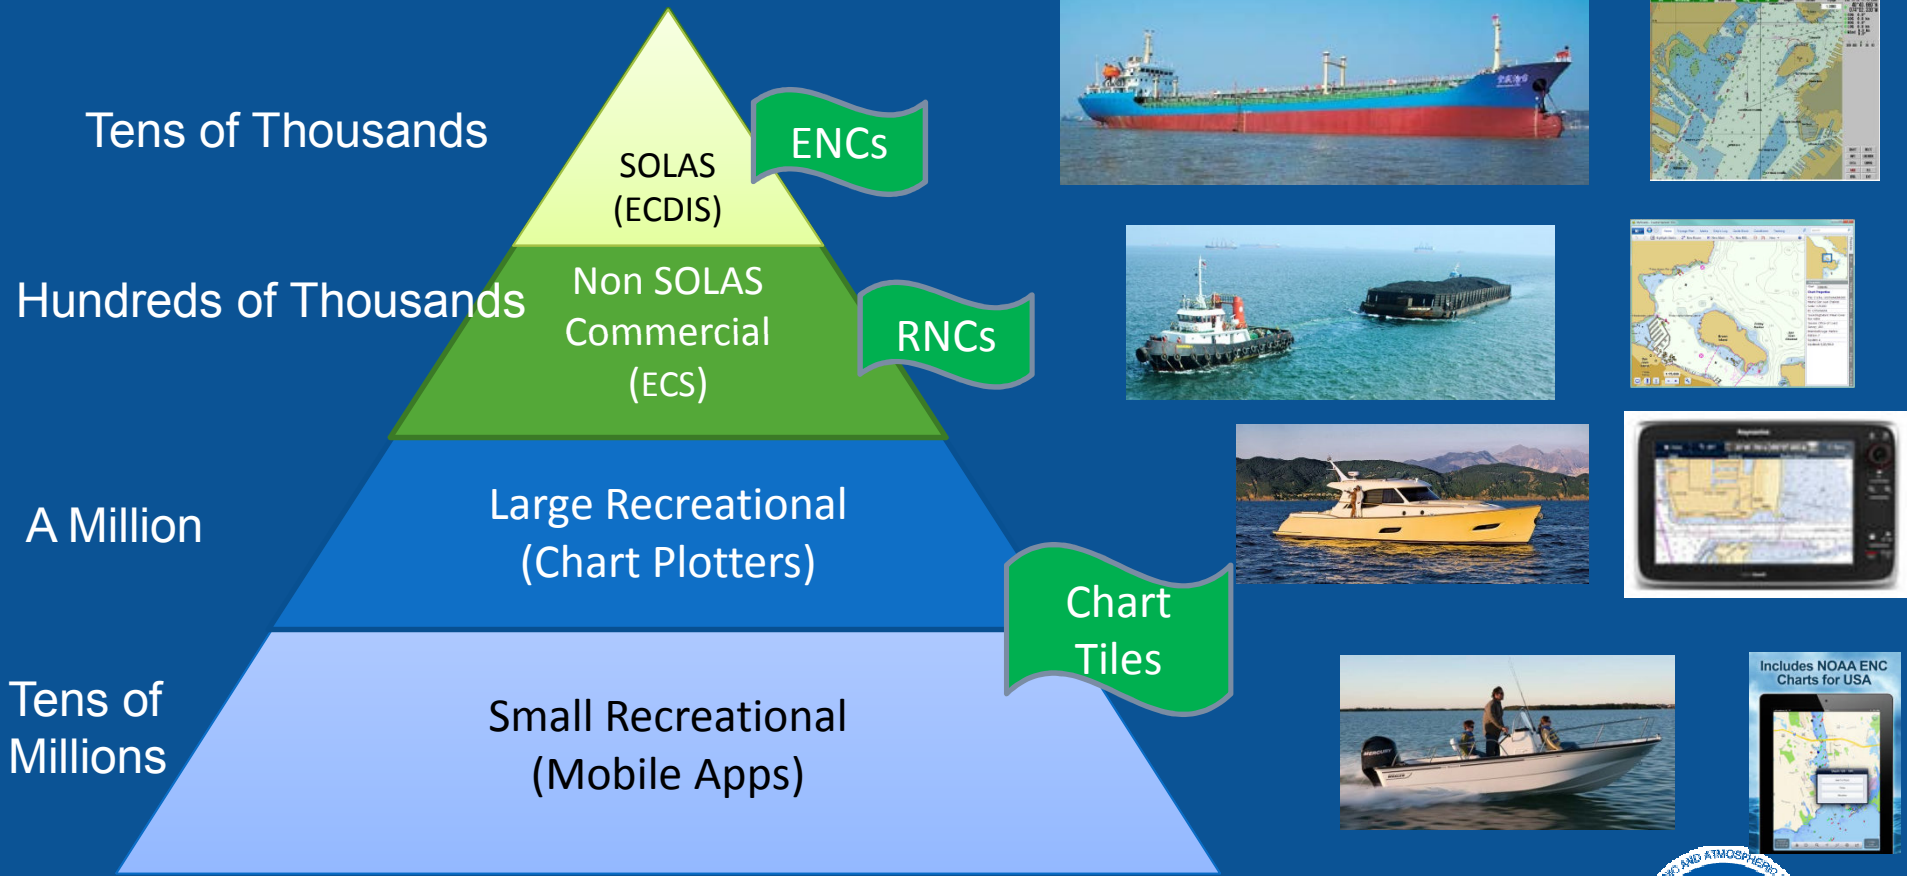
Tens of Thousands

SOLAS (ECDIS)

ENCs

Hundreds of Thousands

Non SOLAS Commercial (ECS)

RNCs

A Million

Large Recreational (Chart Plotters)

Chart Tiles

Tens of Millions

Small Recreational (Mobile Apps)

Includes NOAA ENC Charts for USA

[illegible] AND ATMOSPHERIC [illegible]